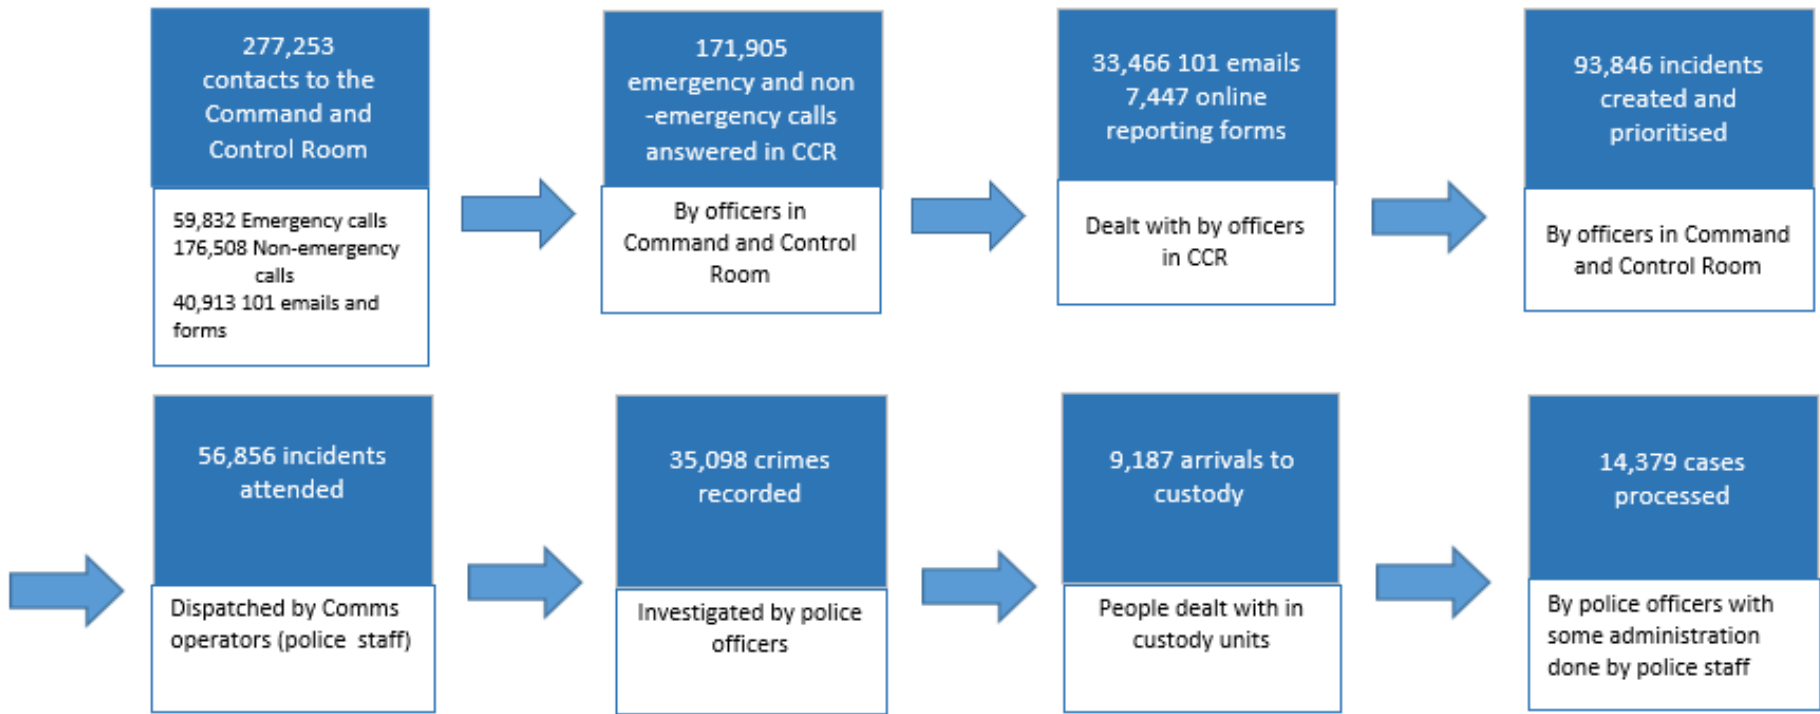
277,253 contacts to the Command and Control Room

59,832 Emergency calls
176,508 Non-emergency calls
40,913 101 emails and forms

171,905 emergency and non-emergency calls answered in CCR

By officers in Command and Control Room

33,466 101 emails
7,447 online reporting forms

Dealt with by officers in CCR

93,846 incidents created and prioritised

By officers in Command and Control Room

56,856 incidents attended

Dispatched by Comms operators (police staff)

35,098 crimes recorded

Investigated by police officers

9,187 arrivals to custody

People dealt with in custody units

14,379 cases processed

By police officers with some administration done by police staff